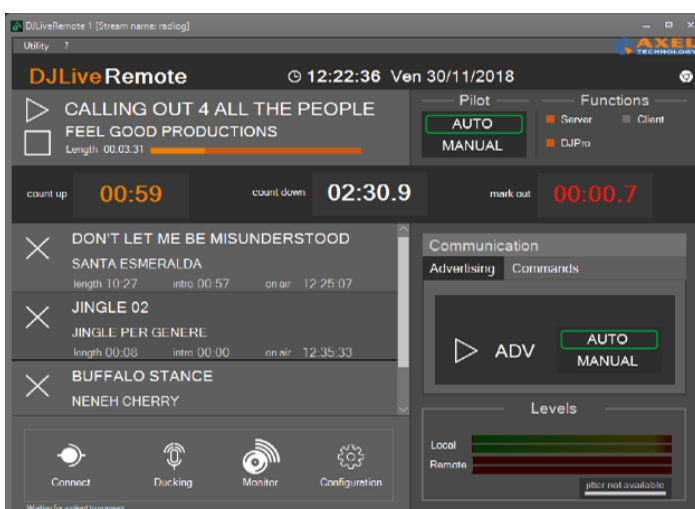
DJLiveRemote 1 [Stream name: radiog]

Utility ?

AXEL TECHNOLOGY

DJLive Remote

12:22:36 Ven 30/11/2018

CALLING OUT 4 ALL THE PEOPLE

FEEL GOOD PRODUCTIONS

Length 00:03.31

Pilot

AUTO

MANUAL

Functions

Server

Client

DJPro

count up 00:59

count down 02:30.9

mark out 00:00.7

DON'T LET ME BE MISUNDERSTOOD

SANTA ESMERALDA

length 10:27 intro 00:57 on air 12:25:07

JINGLE 02

JINGLE PER GENERE

length 00:08 intro 00:00 on air 12:35:33

BUFFALO STANCE

NENEH CHERRY

Communication

Advertising Commands

ADV

AUTO

MANUAL

Levels

Local

Remote

jitter not available

Connect Ducking Monitor Configuration

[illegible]